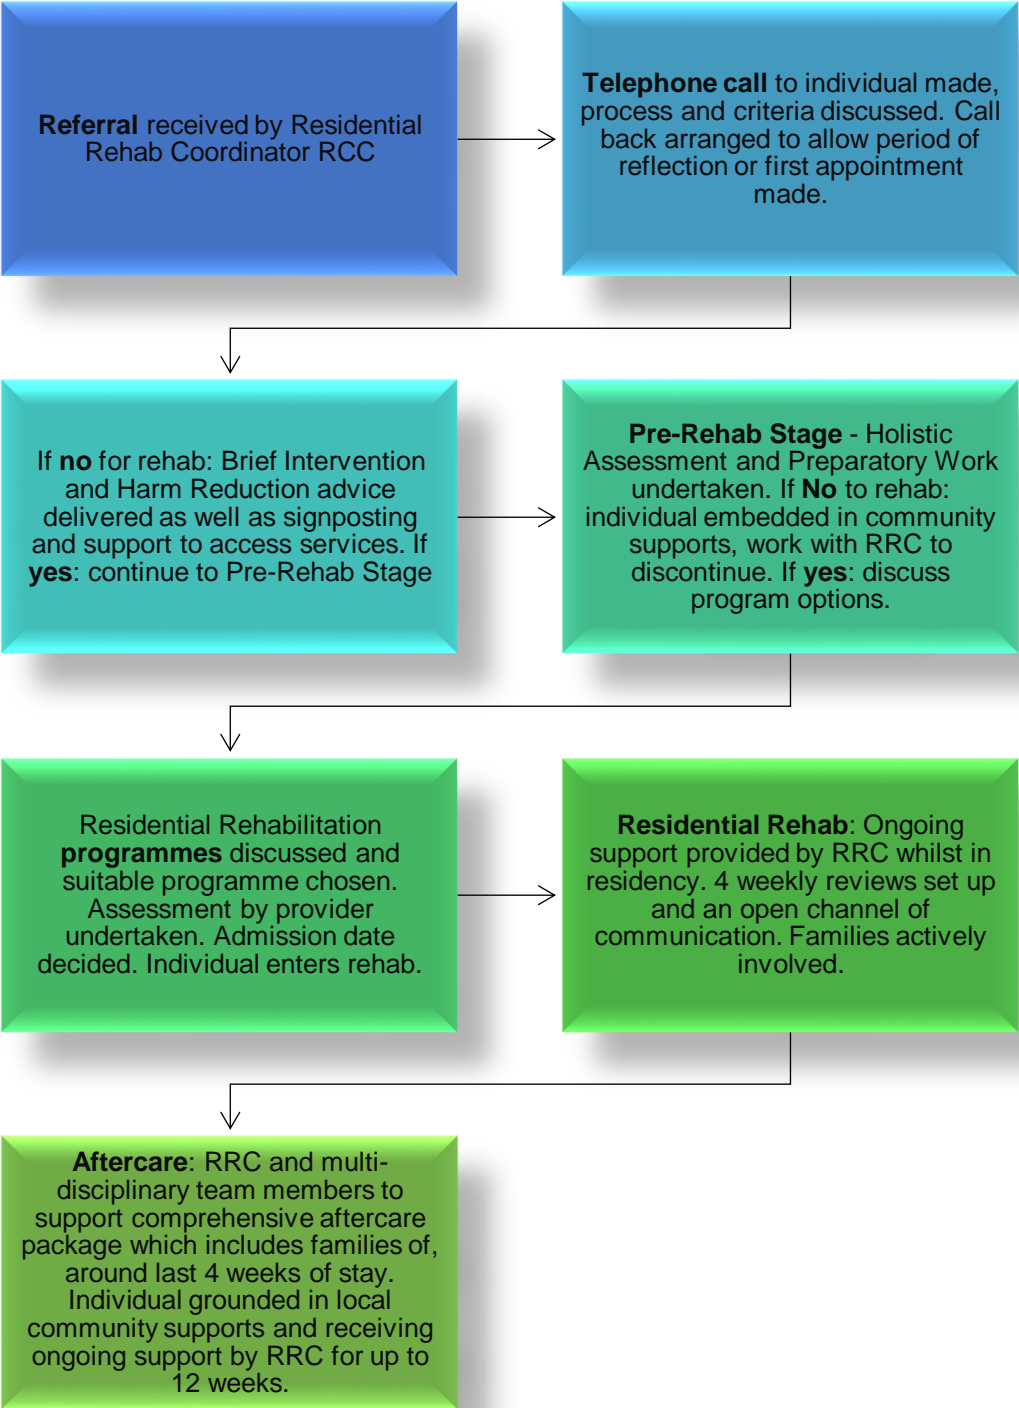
Referral received by Residential Rehab Coordinator RCC

Telephone call to individual made, process and criteria discussed. Call back arranged to allow period of reflection or first appointment made.

If no for rehab: Brief Intervention and Harm Reduction advice delivered as well as signposting and support to access services. If yes: continue to Pre-Rehab Stage

Pre-Rehab Stage - Holistic Assessment and Preparatory Work undertaken. If No to rehab: individual embedded in community supports, work with RRC to discontinue. If yes: discuss program options.

Residential Rehabilitation programmes discussed and suitable programme chosen. Assessment by provider undertaken. Admission date decided. Individual enters rehab.

Residential Rehab: Ongoing support provided by RRC whilst in residency. 4 weekly reviews set up and an open channel of communication. Families actively involved.

Aftercare: RRC and multi-disciplinary team members to support comprehensive aftercare package which includes families of, around last 4 weeks of stay. Individual grounded in local community supports and receiving ongoing support by RRC for up to 12 weeks.